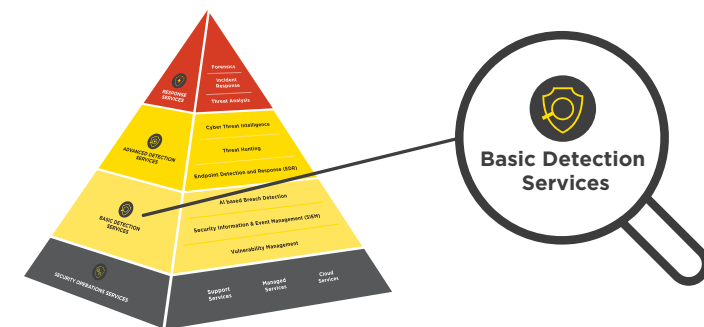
RESPONSE SERVICES

Forensics

Incident Response

Threat Analysis

ADVANCED DETECTION SERVICES

Cyber Threat Intelligence

Threat Hunting

Endpoint Detection and Response (EDR)

BASIC DETECTION SERVICES

AI based Breach Detection

Security Information & Event Management (SIEM)

Vulnerability Management

SECURITY OPERATIONS SERVICES

Support Services

Managed Services

Cloud Services

Basic Detection Services